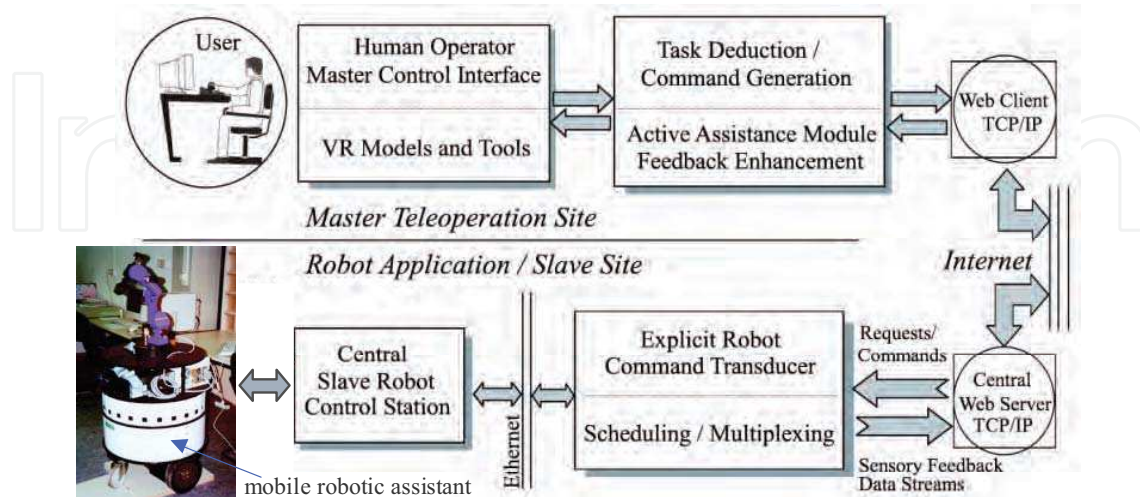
User

Human Operator
Master Control Interface

VR Models and Tools

Task Deduction /
Command Generation

Active Assistance Module
Feedback Enhancement

Web Client
TCP/IP

Master Teleoperation Site

Robot Application / Slave Site

Internet

Central
Slave Robot
Control Station

Ethernet

Explicit Robot
Command Transducer

Scheduling / Multiplexing

Requests/
Commands

Central
Web Server
TCP/IP

Sensory Feedback
Data Streams

mobile robotic assistant